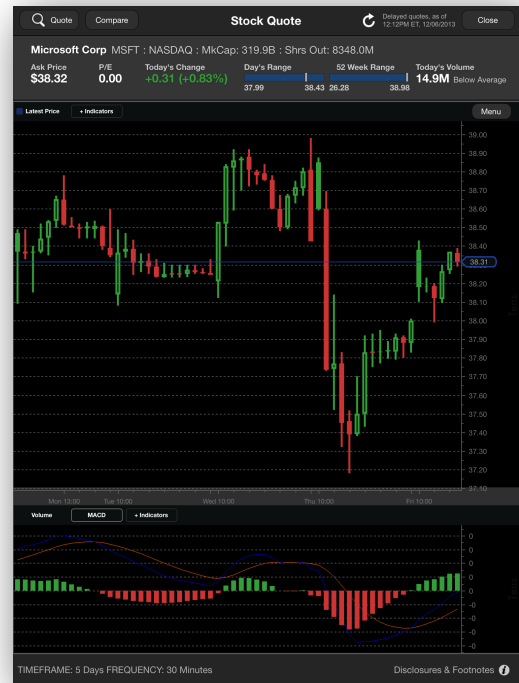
Quote Compare Stock Quote Delayed quotes, as of 12:12PM ET, 12/06/2013 Close

Microsoft Corp MSFT : NASDAQ : MkCap: 319.9B : Shrs Out: 8348.0M

| Ask Price | P/E | Today's Change | Day's Range | 52 Week Range | Today's Volume |
|---|---|---|---|---|---|
| $38.32 | 0.00 | +0.31 (+0.83%) | 37.99 38.43 | 26.28 38.98 | 14.9M Below Average |

Latest Price + Indicators Menu

39.00
38.90
38.80
38.70
38.60
38.50
38.40
38.31
38.20
38.10
38.00
37.90
37.80
37.70
37.60
37.50
37.40
37.30
37.20
37.10

Mon 12:00 Tue 10:00 Wed 10:00 Thu 10:00 Fri 10:00

Volume MACD + Indicators

0
0
0
0
0
-0
-0
-0
-0
-0
-0

TIMEFRAME: 5 Days FREQUENCY: 30 Minutes Disclosures & Footnotes